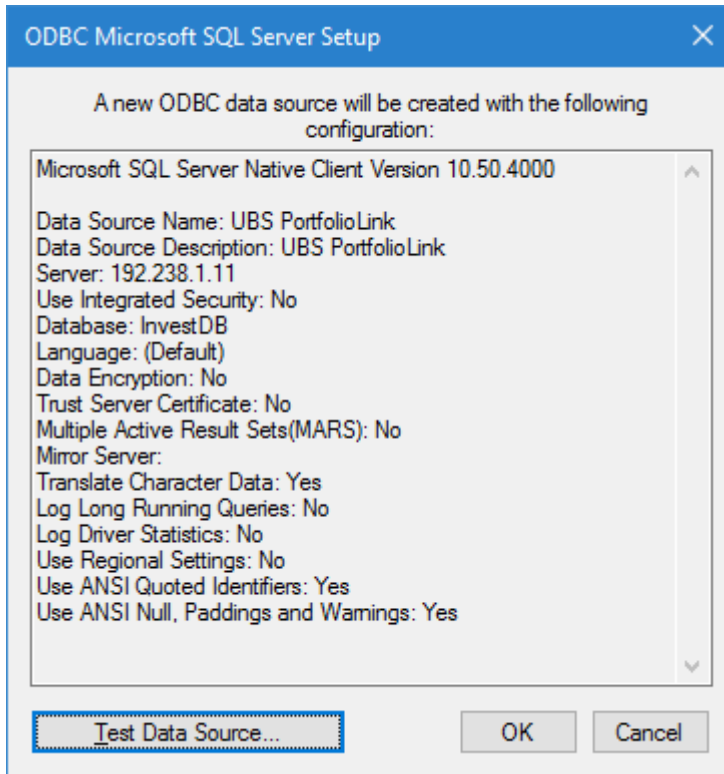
ODBC Microsoft SQL Server Setup

A new ODBC data source will be created with the following configuration:

Microsoft SQL Server Native Client Version 10.50.4000

Data Source Name: UBS PortfolioLink
Data Source Description: UBS PortfolioLink
Server: 192.238.1.11
Use Integrated Security: No
Database: InvestDB
Language: (Default)
Data Encryption: No
Trust Server Certificate: No
Multiple Active Result Sets(MARS): No
Mirror Server:
Translate Character Data: Yes
Log Long Running Queries: No
Log Driver Statistics: No
Use Regional Settings: No
Use ANSI Quoted Identifiers: Yes
Use ANSI Null, Paddings and Warnings: Yes

Test Data Source...

OK

Cancel